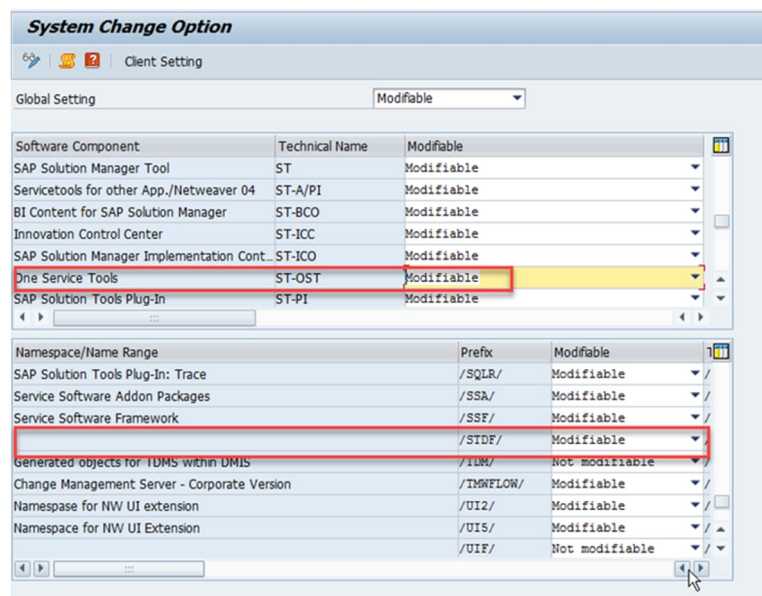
System Change Option

Client Setting

Global Setting Modifiable

| Software Component | Technical Name | Modifiable |
|---|---|---|
| SAP Solution Manager Tool | ST | Modifiable |
| Servicetools for other App./Netweaver 04 | ST-A/PI | Modifiable |
| BI Content for SAP Solution Manager | ST-BCO | Modifiable |
| Innovation Control Center | ST-ICC | Modifiable |
| SAP Solution Manager Implementation Cont... | ST-ICO | Modifiable |
| One Service Tools | ST-OST | Modifiable |
| SAP Solution Tools Plug-In | ST-PI | Modifiable |

| Namespace/Name Range | Prefix | Modifiable |
|---|---|---|
| SAP Solution Tools Plug-In: Trace | /SQLR/ | Modifiable |
| Service Software Addon Packages | /SSA/ | Modifiable |
| Service Software Framework | /SSF/ | Modifiable |
| | /STDF/ | Modifiable |
| Generated objects for TDMS within DMIS | /TDM/ | Not modifiable |
| Change Management Server - Corporate Version | /TMWFLOW/ | Modifiable |
| Namespace for NW UI extension | /UI2/ | Modifiable |
| Namespace for NW UI Extension | /UI5/ | Modifiable |
| | /UIF/ | Not modifiable |